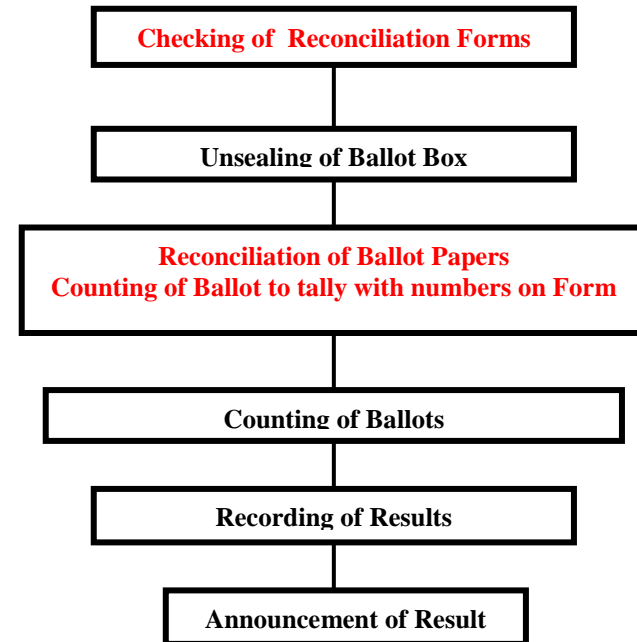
Checking of  Reconciliation Forms

Unsealing of Ballot Box

Reconciliation of Ballot Papers
Counting of Ballot to tally with numbers on Form

Counting of Ballots

Recording of Results

Announcement of Result